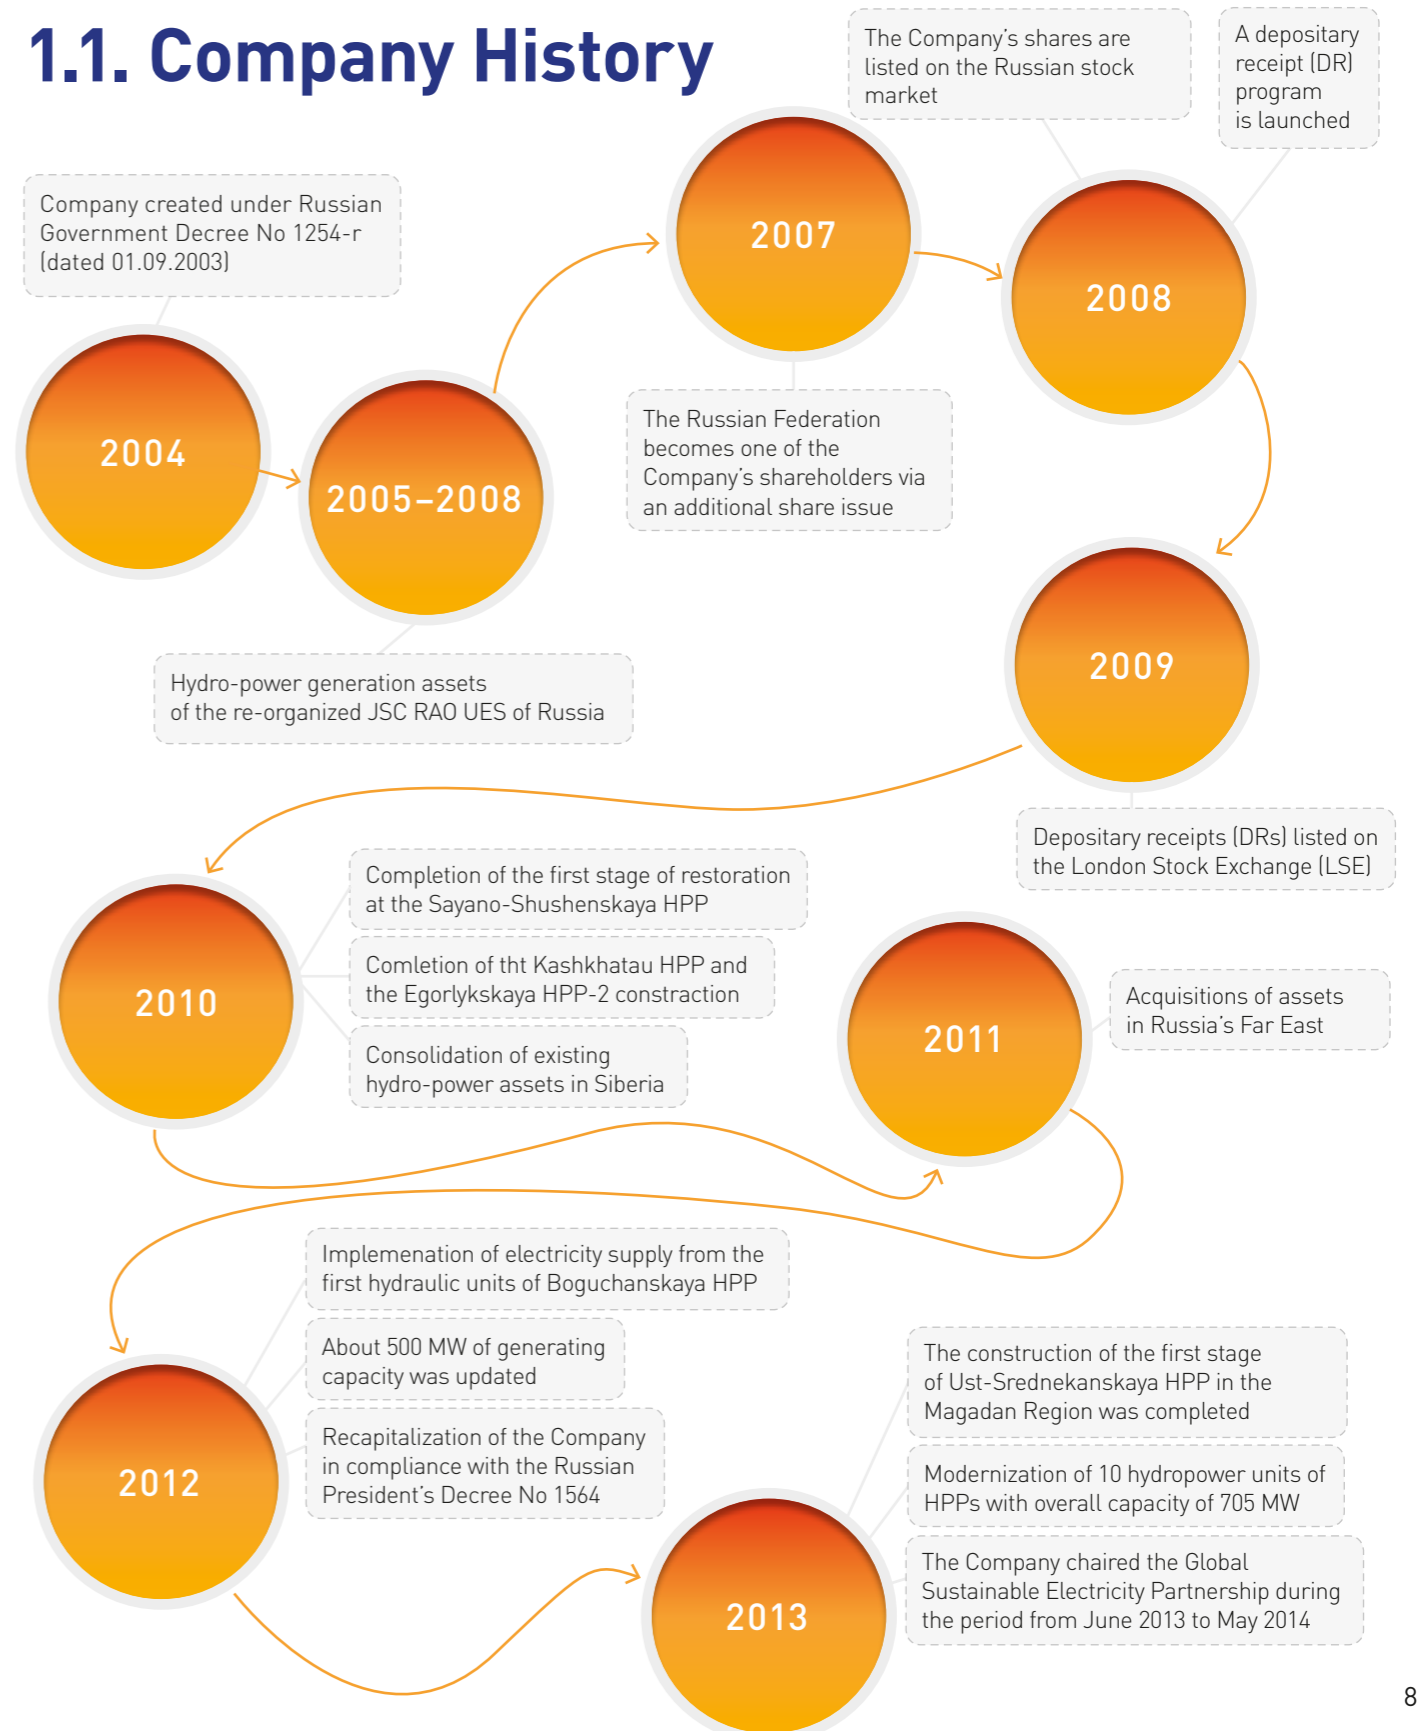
1.1. Company History

Company created under Russian Government Decree No 1254-r (dated 01.09.2003)

2004

2005–2008

Hydro-power generation assets of the re-organized JSC RAO UES of Russia

2007

The Russian Federation becomes one of the Company's shareholders via an additional share issue

The Company's shares are listed on the Russian stock market

A depositary receipt (DR) program is launched

2008

2009

Depositary receipts (DRs) listed on the London Stock Exchange (LSE)

2010

Completion of the first stage of restoration at the Sayano-Shushenskaya HPP

Comletion of tht Kashkhatau HPP and the Egorlykskaya HPP-2 constraction

Consolidation of existing hydro-power assets in Siberia

2011

Acquisitions of assets in Russia's Far East

2012

Implemenation of electricity supply from the first hydraulic units of Boguchanskaya HPP

About 500 MW of generating capacity was updated

Recapitalization of the Company in compliance with the Russian President's Decree No 1564

2013

The construction of the first stage of Ust-Srednekanskaya HPP in the Magadan Region was completed

Modernization of 10 hydropower units of HPPs with overall capacity of 705 MW

The Company chaired the Global Sustainable Electricity Partnership during the period from June 2013 to May 2014

8